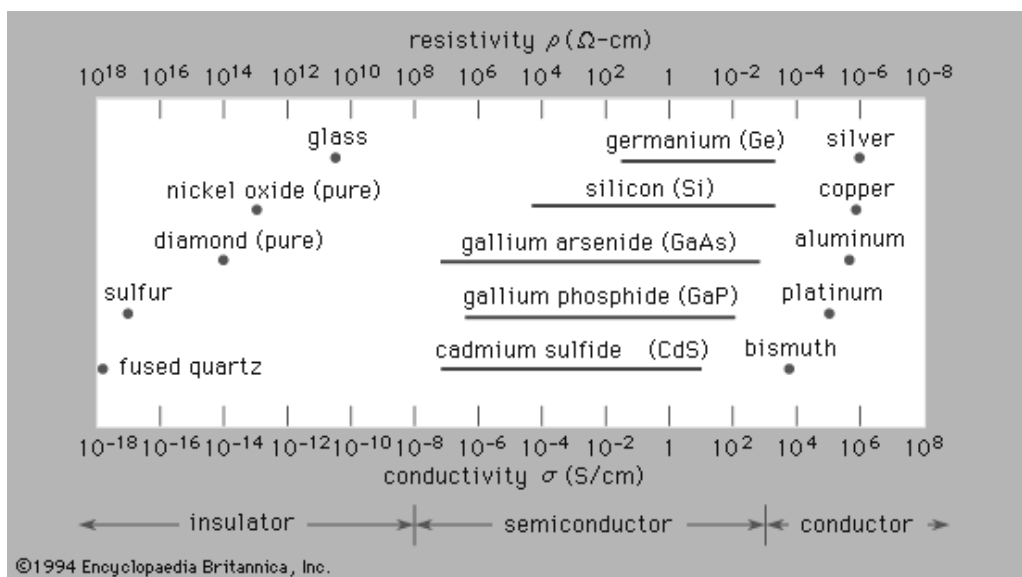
resistivity $\rho$ ($\Omega$-cm)

$10^{18}$ $10^{16}$ $10^{14}$ $10^{12}$ $10^{10}$ $10^{8}$ $10^{6}$ $10^{4}$ $10^{2}$ 1 $10^{-2}$ $10^{-4}$ $10^{-6}$ $10^{-8}$

glass

germanium (Ge)

silver

nickel oxide (pure)

silicon (Si)

copper

diamond (pure)

gallium arsenide (GaAs)

aluminum

sulfur

gallium phosphide (GaP)

platinum

cadmium sulfide (CdS)

bismuth

fused quartz

$10^{-18}$ $10^{-16}$ $10^{-14}$ $10^{-12}$ $10^{-10}$ $10^{-8}$ $10^{-6}$ $10^{-4}$ $10^{-2}$ 1 $10^{2}$ $10^{4}$ $10^{6}$ $10^{8}$

conductivity $\sigma$ (S/cm)

insulator

semiconductor

conductor

©1994 Encyclopaedia Britannica, Inc.